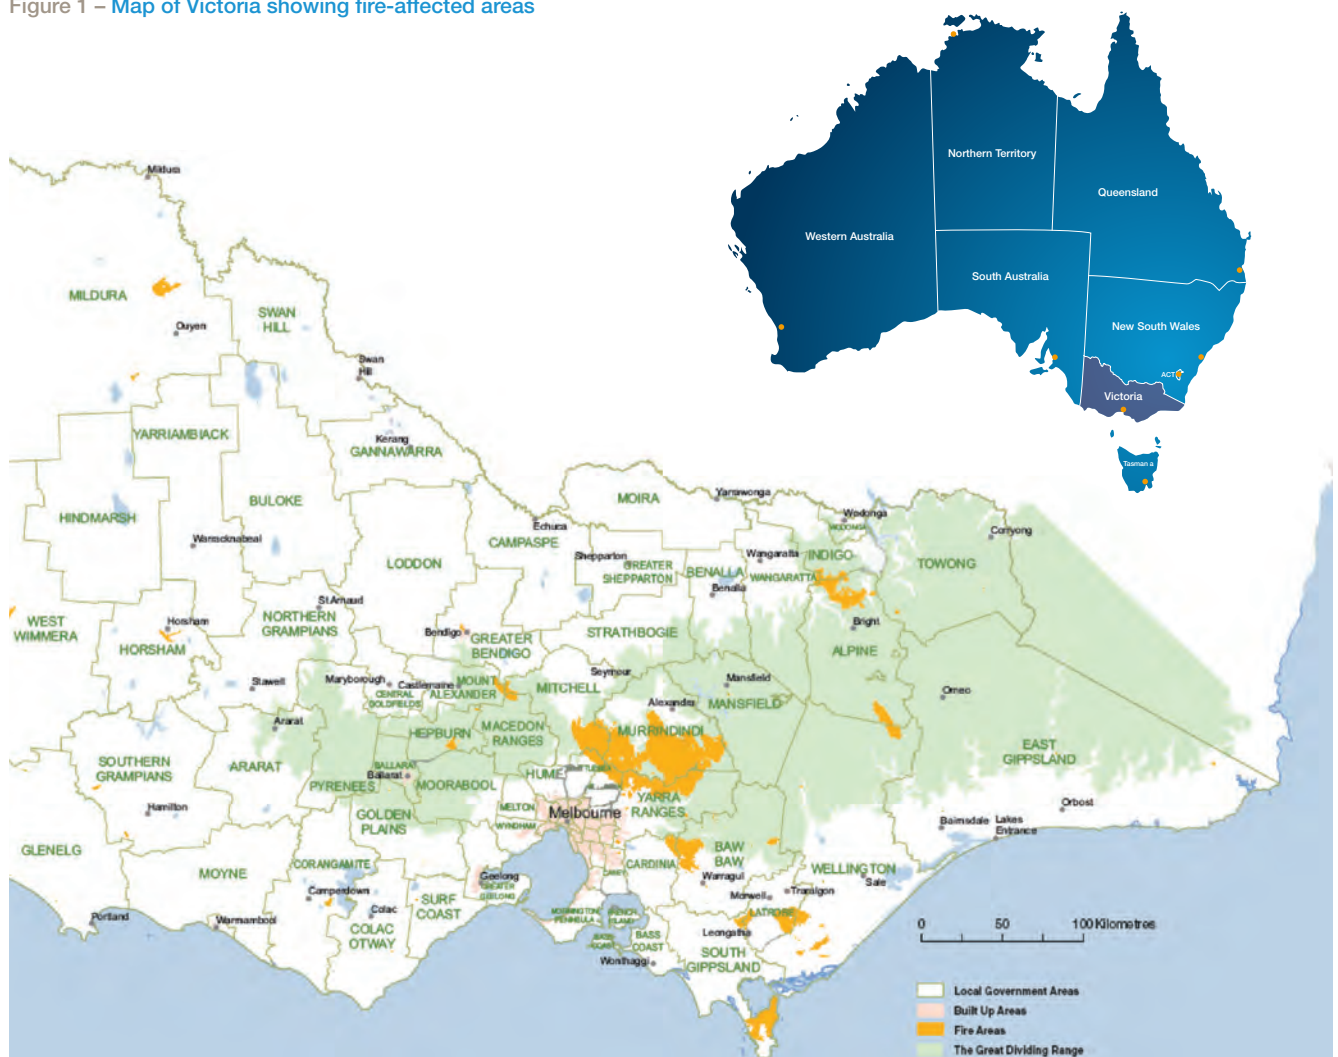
Figure 1 – Map of Victoria showing fire-affected areas

Northern Territory
Queensland
Western Australia
South Australia
New South Wales
ACT
Victoria
Tasmania

Mildura
MILDURA
Ouyen
SWAN HILL
Swan Hill
YARRIAMBIACK
Kerang
GANNAWARRA
HINDMARSH
BULOKE
Warracknabeal
LODDON
CAMPASPE
Echuca
MOIRA
Yarrawonga
Wodonga
WODONGA
Corryong
TOWONG
Shepparton
GREATER SHEPPARTON
BENALLA
Benalla
Wangaratta
WANGARATTA
INDIGO
WEST WIMMERA
Horsham
HORSHAM
St Arnaud
NORTHERN GRAMPIANS
Bendigo
GREATER BENDIGO
STRATHBOGIE
Bright
ALPINE
Stawell
Maryborough
Castlemaine
CENTRAL GOLDFIELDS
MOUNT ALEXANDER
MITCHELL
Seymour
Mansfield
MANSFIELD
Omeo
Ararat
Alexandra
HEPBURN
MACEDON RANGES
MURRINDINDI
EAST GIPPSLAND
SOUTHERN GRAMPIANS
ARARAT
Ballarat
BALLARAT
PYRENEES
MOORABOOL
HUME
Hamilton
MELTON
Melbourne
YARRA RANGES
GOLDEN PLAINS
WYNDHAM
Orbost
Bairnsdale
Lakes Entrance
GLENELG
CORANGAMITE
CARDINIA
BAW BAW
MOYNE
Camperdown
Geelong
GREATER GEELONG
Warragul
WELLINGTON
Sale
Morwell
Traralgon
Portland
Colac
SURF COAST
MORNINGTON PENINSULA
FRENCH ISLAND
LATROBE
Warrnambool
COLAC OTWAY
BASS COAST
Leongatha
SOUTH GIPPSLAND
Wonthaggi

0 50 100 Kilometres

Local Government Areas
Built Up Areas
Fire Areas
The Great Dividing Range